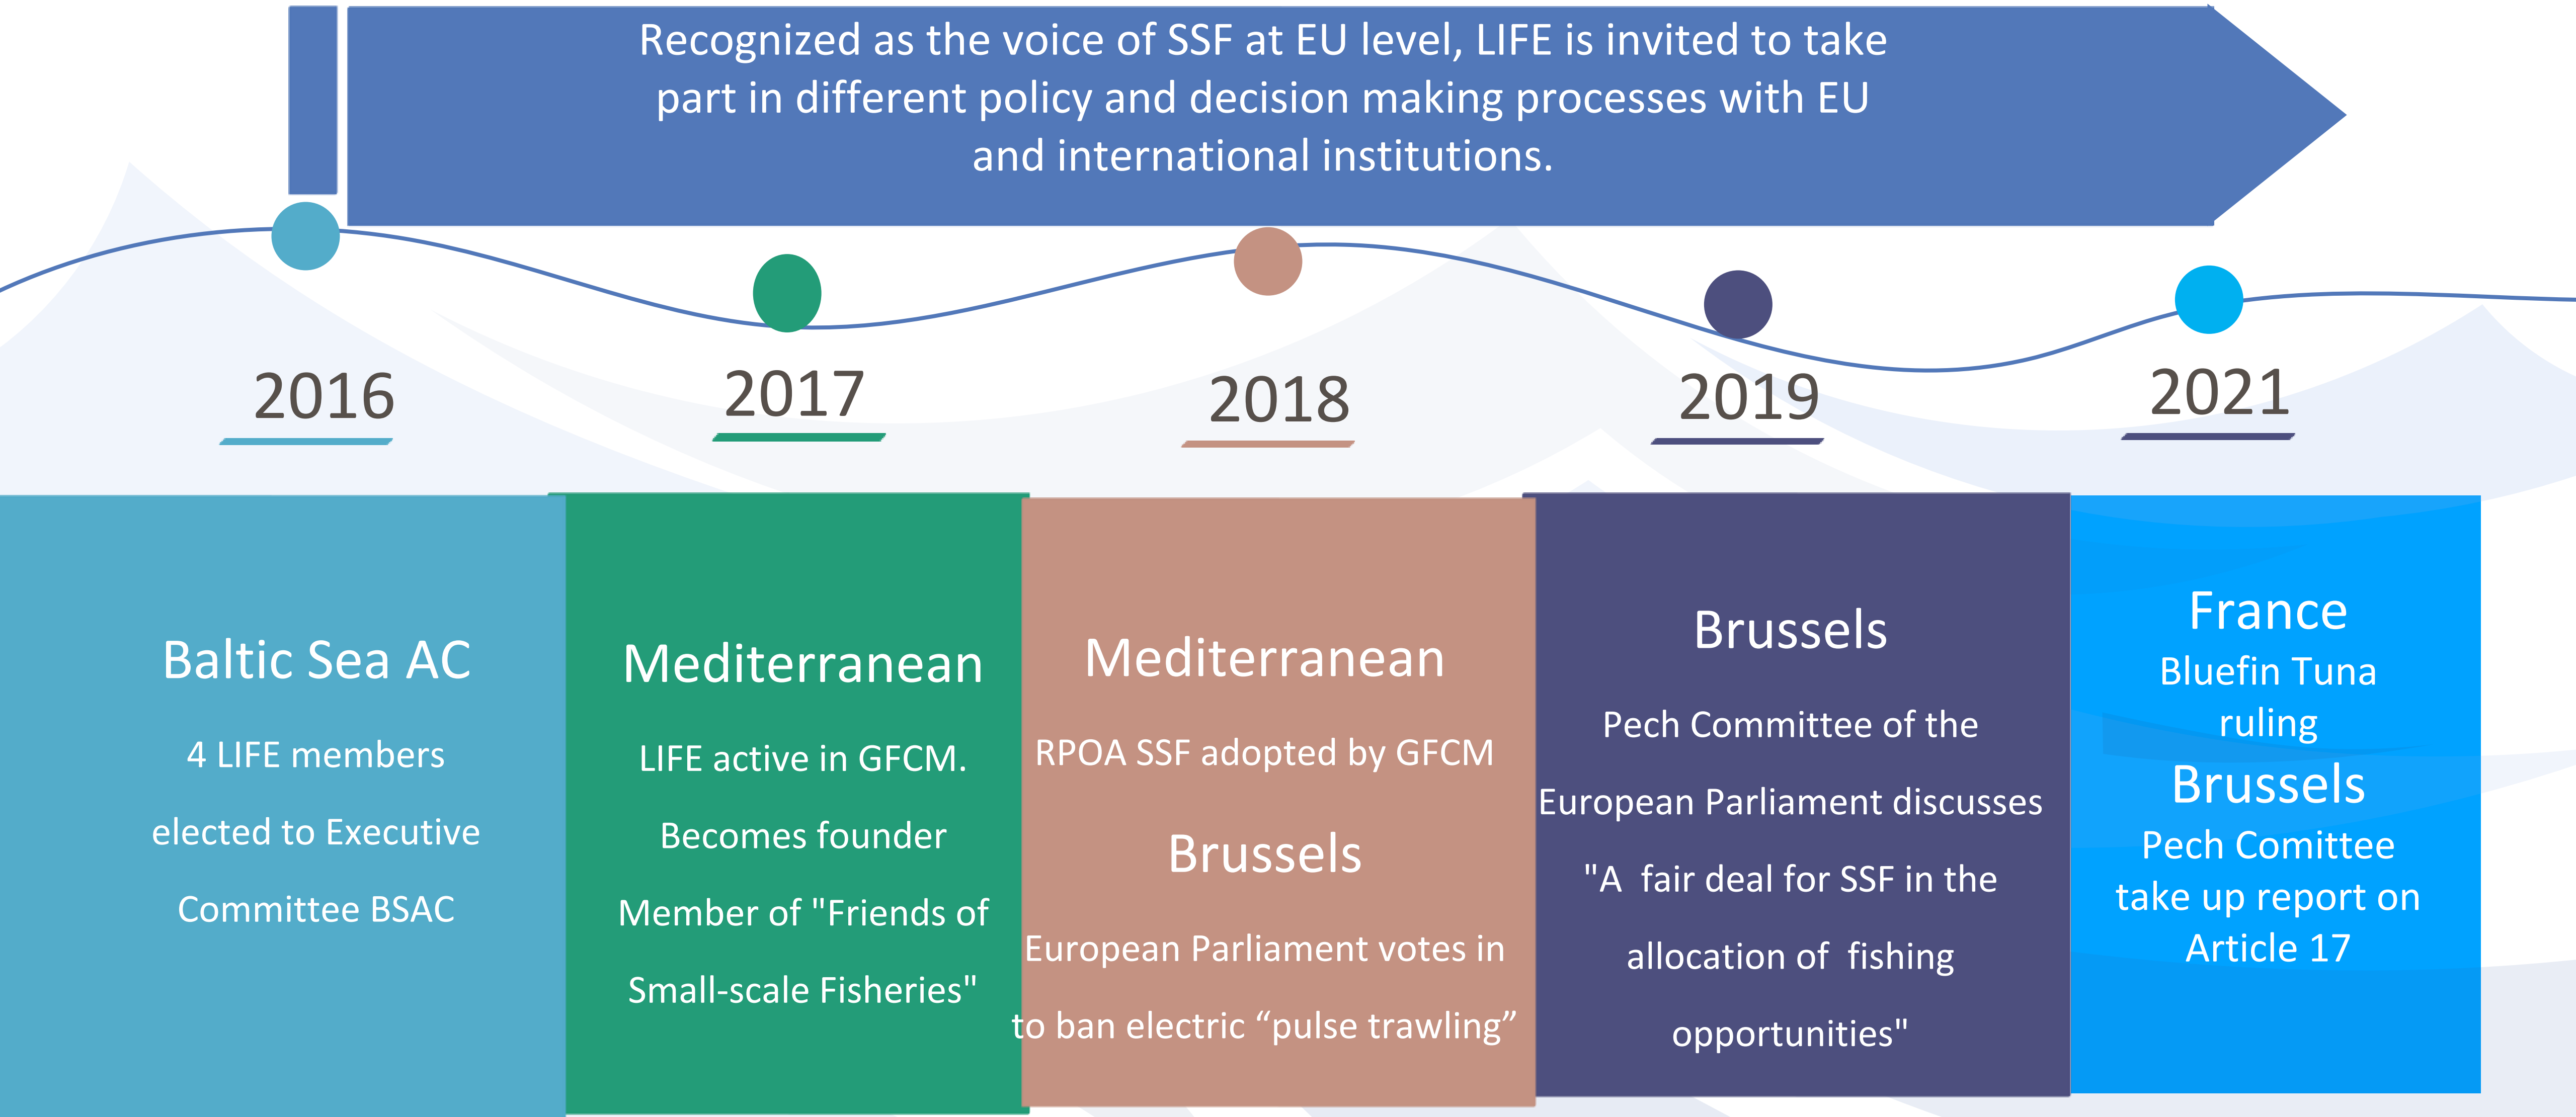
Recognized as the voice of SSF at EU level, LIFE is invited to take part in different policy and decision making processes with EU and international institutions.

2016

2017

2018

2019

2021

Baltic Sea AC

4 LIFE members elected to Executive Committee BSAC

Mediterranean

LIFE active in GFCM. Becomes founder Member of "Friends of Small-scale Fisheries"

Mediterranean

RPOA SSF adopted by GFCM

Brussels

European Parliament votes in to ban electric “pulse trawling”

Brussels

Pech Committee of the European Parliament discusses "A fair deal for SSF in the allocation of fishing opportunities"

France

Bluefin Tuna ruling

Brussels

Pech Comittee take up report on Article 17